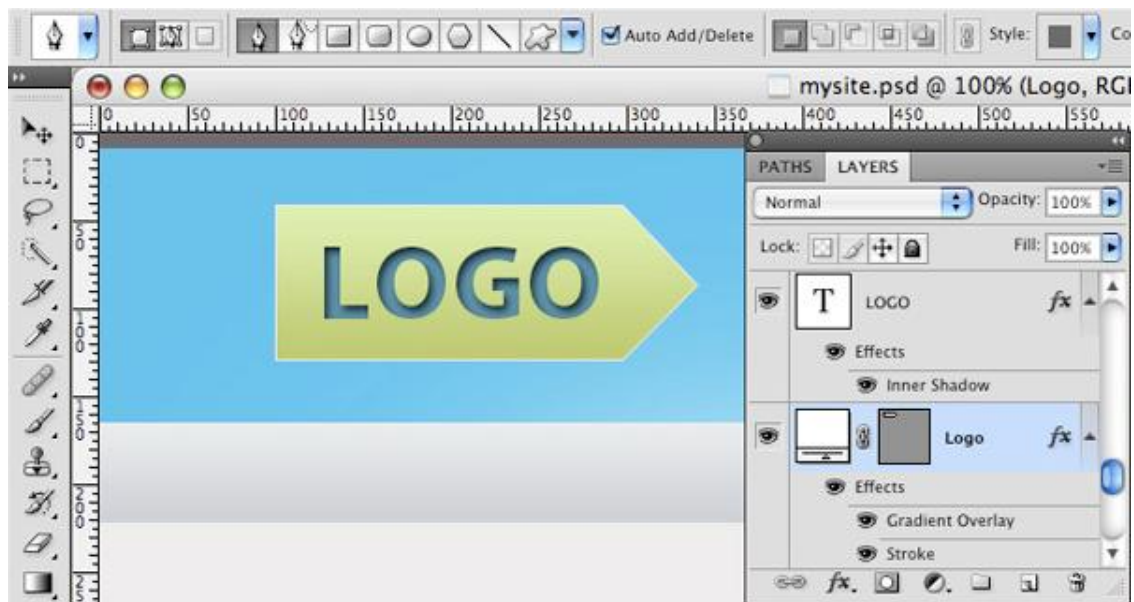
Auto Add/Delete Style: Co

mysite.psd @ 100% (Logo, RG

0 50 100 150 200 250 300 350 400 450 500 550

LOGO

PATHS LAYERS

Normal Opacity: 100%

Lock: Fill: 100%

T LOGO fx

Effects

Inner Shadow

Logo fx

Effects

Gradient Overlay

Stroke